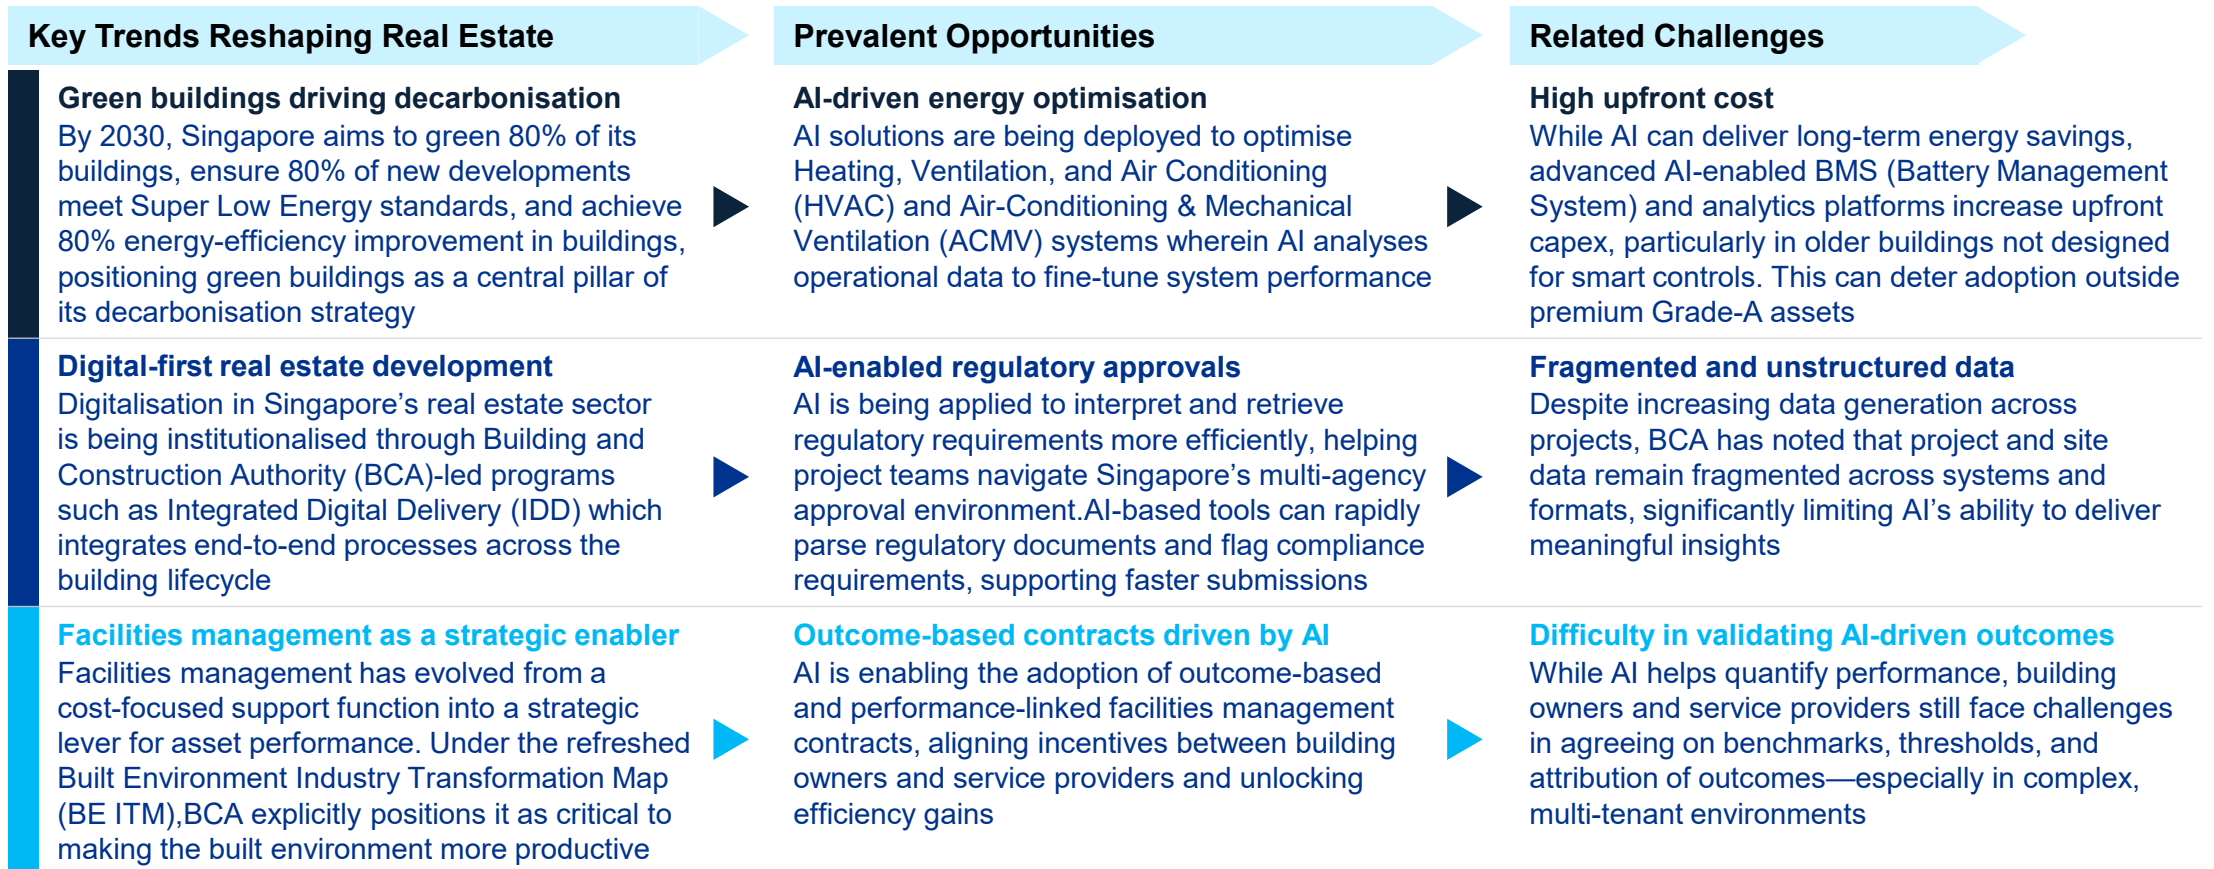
| Key Trends Reshaping Real Estate | Prevalent Opportunities | Related Challenges |
|---|---|---|
| **Green buildings driving decarbonisation** By 2030, Singapore aims to green 80% of its buildings, ensure 80% of new developments meet Super Low Energy standards, and achieve 80% energy-efficiency improvement in buildings, positioning green buildings as a central pillar of its decarbonisation strategy | **AI-driven energy optimisation** AI solutions are being deployed to optimise Heating, Ventilation, and Air Conditioning (HVAC) and Air-Conditioning & Mechanical Ventilation (ACMV) systems wherein AI analyses operational data to fine-tune system performance | **High upfront cost** While AI can deliver long-term energy savings, advanced AI-enabled BMS (Battery Management System) and analytics platforms increase upfront capex, particularly in older buildings not designed for smart controls. This can deter adoption outside premium Grade-A assets |
| **Digital-first real estate development** Digitalisation in Singapore's real estate sector is being institutionalised through Building and Construction Authority (BCA)-led programs such as Integrated Digital Delivery (IDD) which integrates end-to-end processes across the building lifecycle | **AI-enabled regulatory approvals** AI is being applied to interpret and retrieve regulatory requirements more efficiently, helping project teams navigate Singapore's multi-agency approval environment.AI-based tools can rapidly parse regulatory documents and flag compliance requirements, supporting faster submissions | **Fragmented and unstructured data** Despite increasing data generation across projects, BCA has noted that project and site data remain fragmented across systems and formats, significantly limiting AI's ability to deliver meaningful insights |
| **Facilities management as a strategic enabler** Facilities management has evolved from a cost-focused support function into a strategic lever for asset performance. Under the refreshed Built Environment Industry Transformation Map (BE ITM),BCA explicitly positions it as critical to making the built environment more productive | **Outcome-based contracts driven by AI** AI is enabling the adoption of outcome-based and performance-linked facilities management contracts, aligning incentives between building owners and service providers and unlocking efficiency gains | **Difficulty in validating AI-driven outcomes** While AI helps quantify performance, building owners and service providers still face challenges in agreeing on benchmarks, thresholds, and attribution of outcomes—especially in complex, multi-tenant environments |